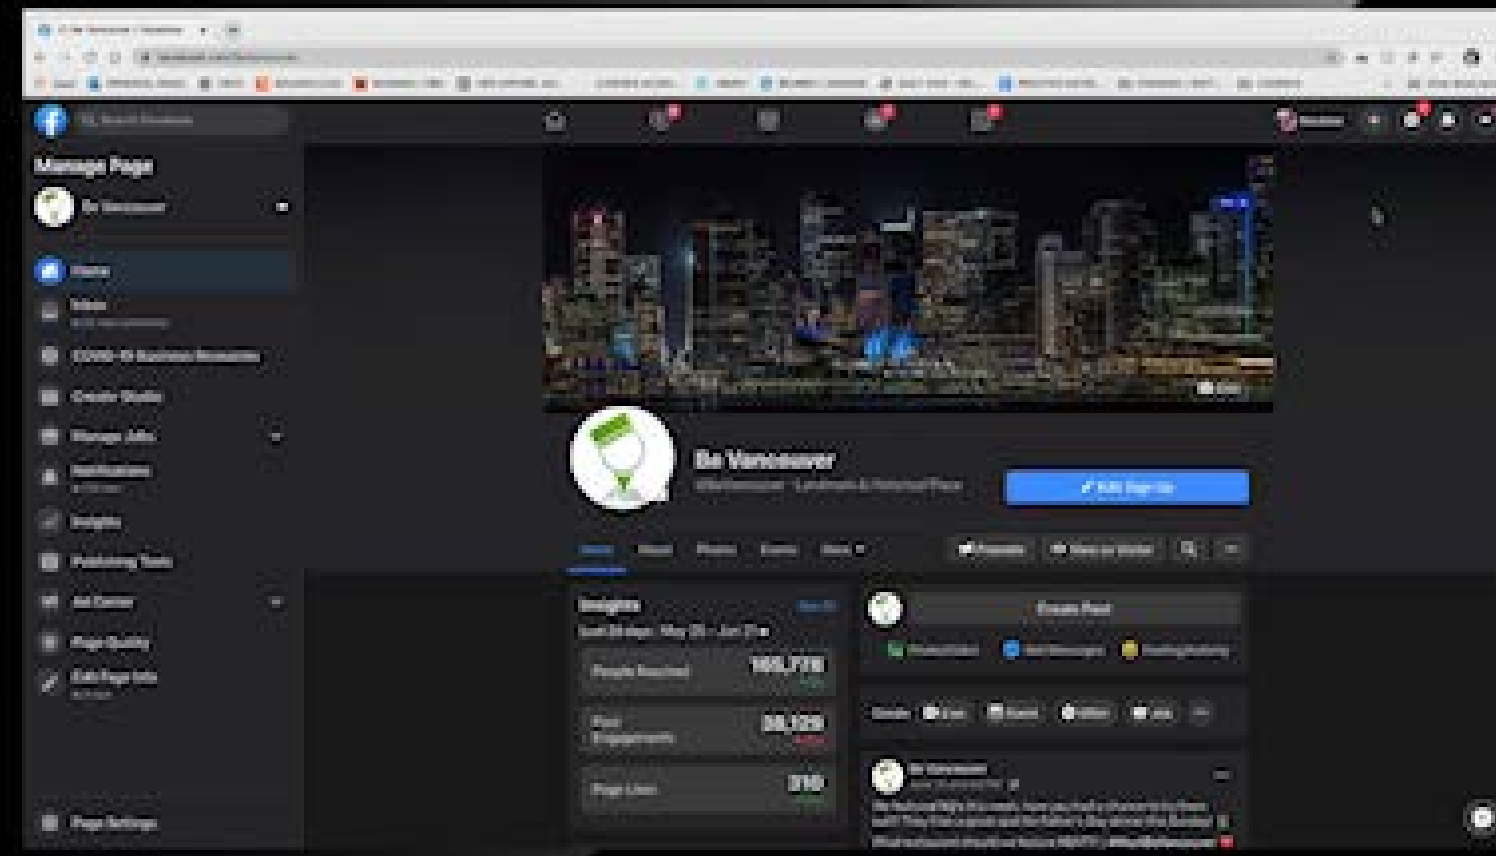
Manage Page

Be Vancouver

Home

Inbox

COVID-19 Business Resources

Creator Studio

Manage Jobs

Notifications

Insights

Publishing Tools

Ad Center

Page Quality

Edit Page Info

Page Settings

Be Vancouver

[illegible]

Edit Sign Up

Home About Photos Events More

Insights

People Reached 165,776

Post Engagements 38,329

Page Likes 310

Create Post